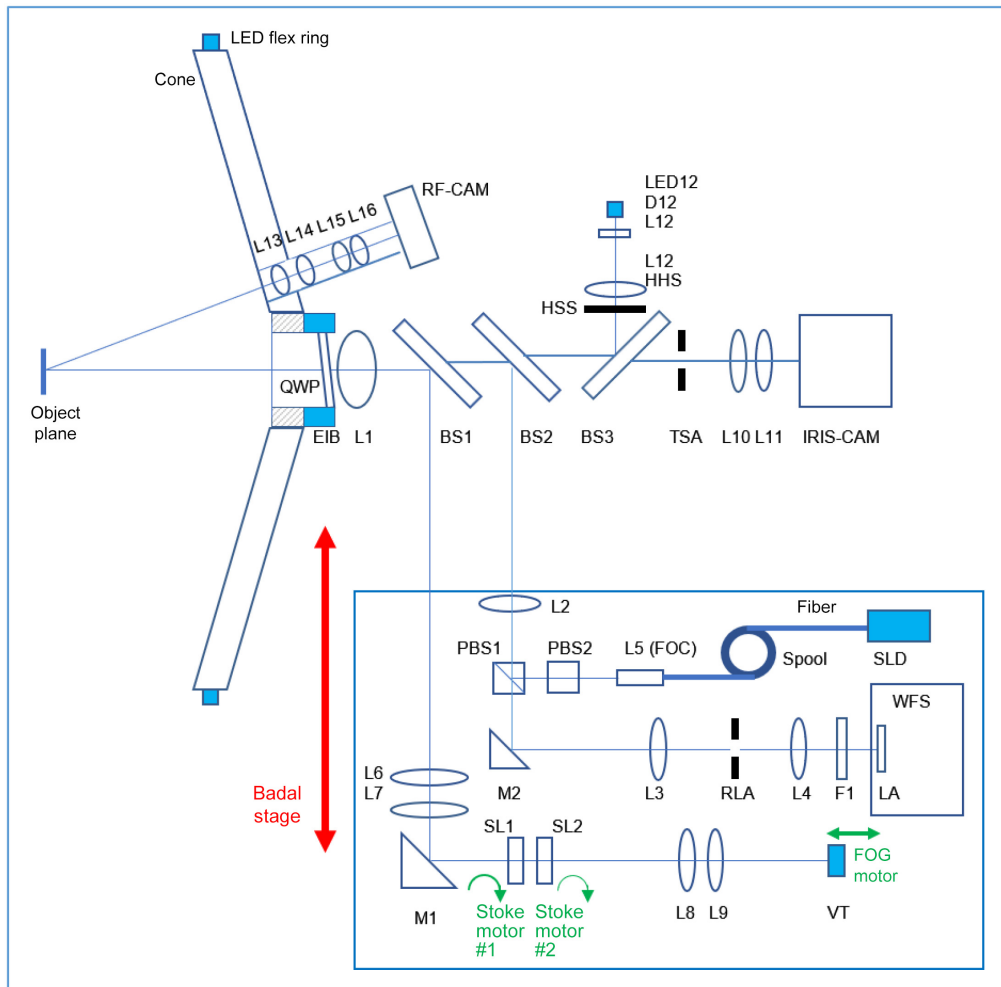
LED flex ring
Cone
RF-CAM
L13 L14 L15 L16
LED12
D12
L12
L12
HHS
HSS
QWP
Object plane
EIB L1
BS1
BS2
BS3
TSA
L10 L11
IRIS-CAM
L2
Fiber
SLD
PBS1
PBS2
L5 (FOC)
Spool
WFS
M2
L3
RLA
L4
F1
LA
L6
L7
Badal stage
M1
SL1
SL2
Stoke motor #1
Stoke motor #2
L8
L9
FOG motor
VT